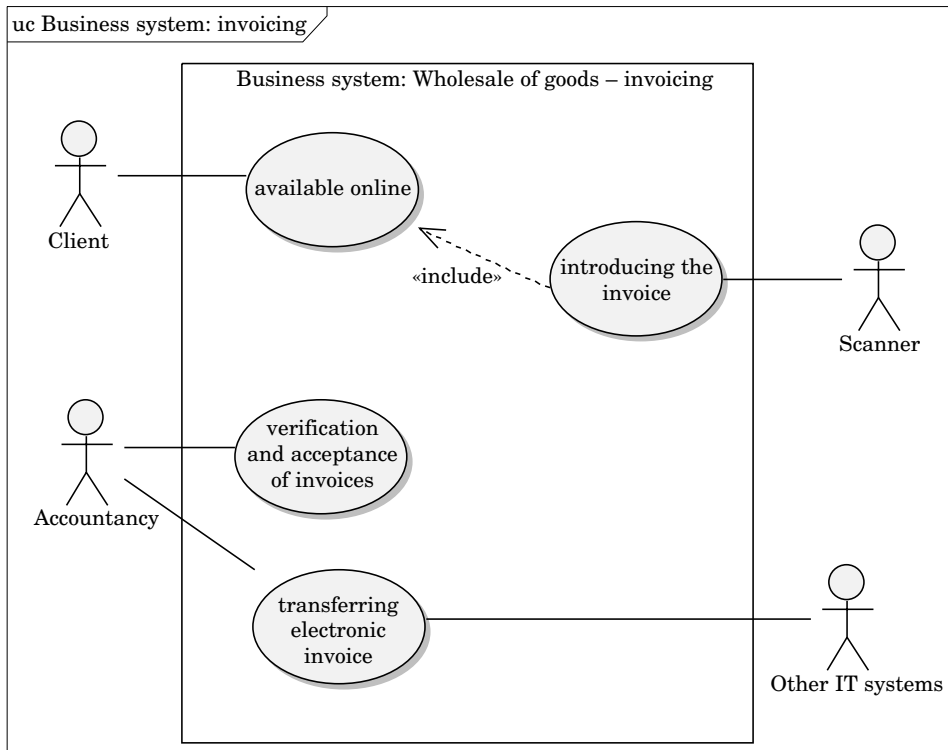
uc Business system: invoicing

Business system: Wholesale of goods – invoicing

Client

available online

«include»

introducing the invoice

Scanner

Accountancy

verification and acceptance of invoices

transferring electronic invoice

Other IT systems